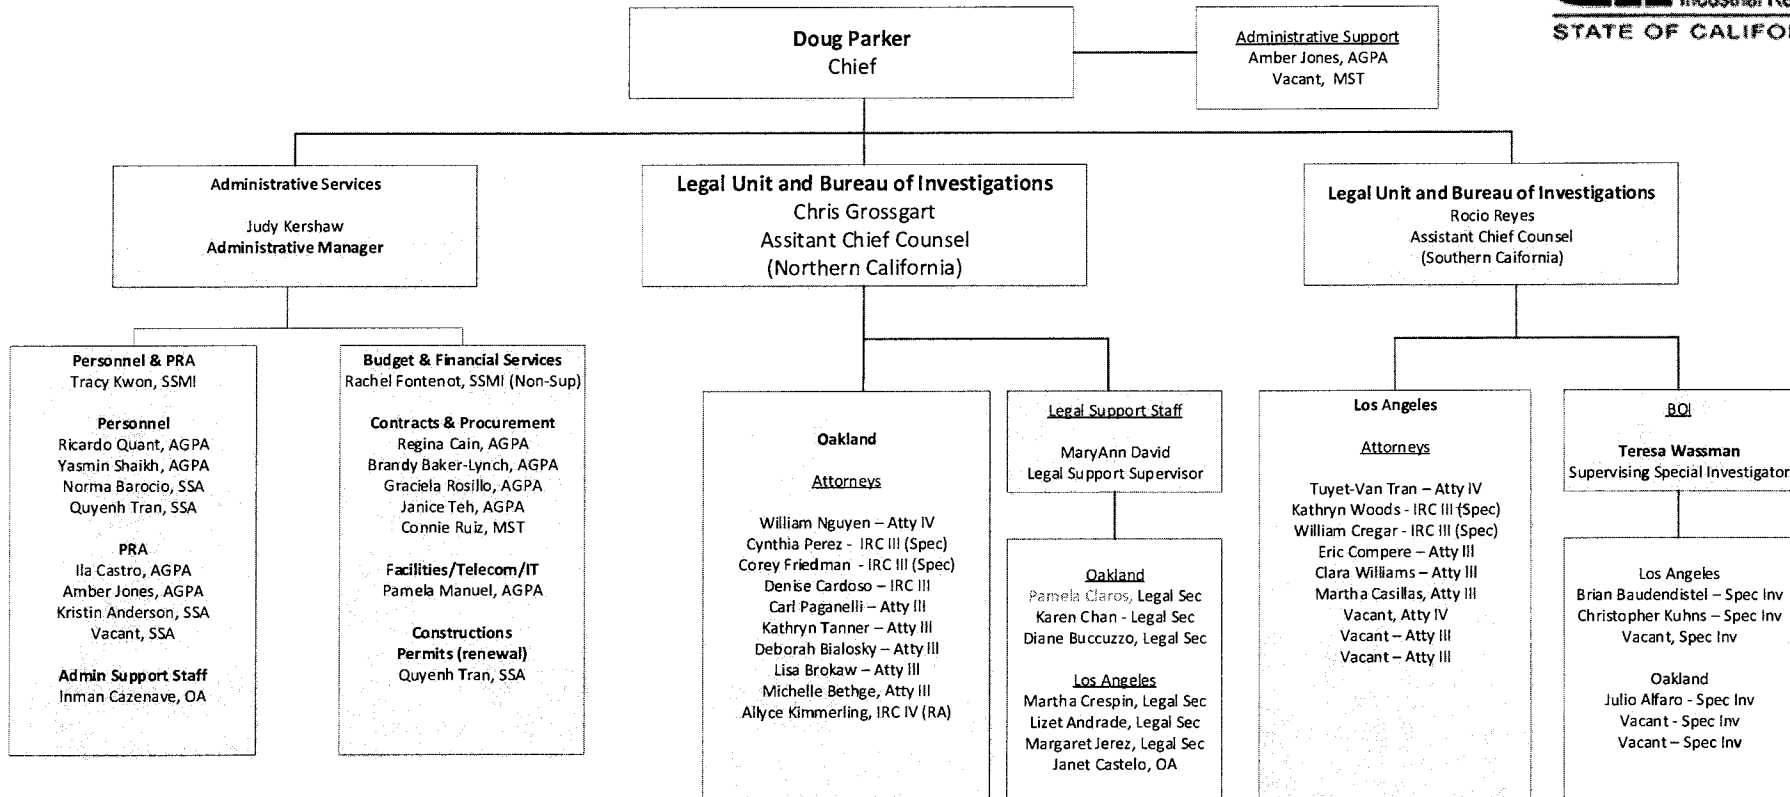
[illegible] Industrial Re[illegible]
STATE OF CALIFO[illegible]

Doug Parker
Chief

Administrative Support
Amber Jones, AGPA
Vacant, MST

Administrative Services
Judy Kershaw
Administrative Manager

Legal Unit and Bureau of Investigations
Chris Grossgart
Assitant Chief Counsel
(Northern California)

Legal Unit and Bureau of Investigations
Rocio Reyes
Assistant Chief Counsel
(Southern California)

Personnel & PRA
Tracy Kwon, SSMI

Personnel
Ricardo Quant, AGPA
Yasmin Shaikh, AGPA
Norma Barocio, SSA
Quyenh Tran, SSA

PRA
Ila Castro, AGPA
Amber Jones, AGPA
Kristin Anderson, SSA
Vacant, SSA

Admin Support Staff
Inman Cazenave, OA

Budget & Financial Services
Rachel Fontenot, SSMI (Non-Sup)

Contracts & Procurement
Regina Cain, AGPA
Brandy Baker-Lynch, AGPA
Graciela Rosillo, AGPA
Janice Teh, AGPA
Connie Ruiz, MST

Facilities/Telecom/IT
Pamela Manuel, AGPA

Constructions
Permits (renewal)
Quyenh Tran, SSA

Oakland

Attorneys

William Nguyen – Atty IV
Cynthia Perez - IRC III (Spec)
Corey Friedman - IRC III (Spec)
Denise Cardoso – IRC III
Carl Paganelli – Atty III
Kathryn Tanner – Atty III
Deborah Bialosky – Atty III
Lisa Brokaw – Atty III
Michelle Bethge, Atty III
Allyce Kimmerling, IRC IV (RA)

Legal Support Staff
MaryAnn David
Legal Support Supervisor

Oakland
Pamela Claros, Legal Sec
Karen Chan - Legal Sec
Diane Buccuzzo, Legal Sec

Los Angeles
Martha Crespin, Legal Sec
Lizet Andrade, Legal Sec
Margaret Jerez, Legal Sec
Janet Castelo, OA

Los Angeles

Attorneys

Tuyet-Van Tran – Atty IV
Kathryn Woods - IRC III (Spec)
William Cregar - IRC III (Spec)
Eric Compere – Atty III
Clara Williams – Atty III
Martha Casillas, Atty III
Vacant, Atty IV
Vacant – Atty III
Vacant – Atty III

BOI

Teresa Wassman
Supervising Special Investigator

Los Angeles
Brian Baudendistel – Spec Inv
Christopher Kuhns – Spec Inv
Vacant, Spec Inv

Oakland
Julio Alfaro - Spec Inv
Vacant - Spec Inv
Vacant – Spec Inv